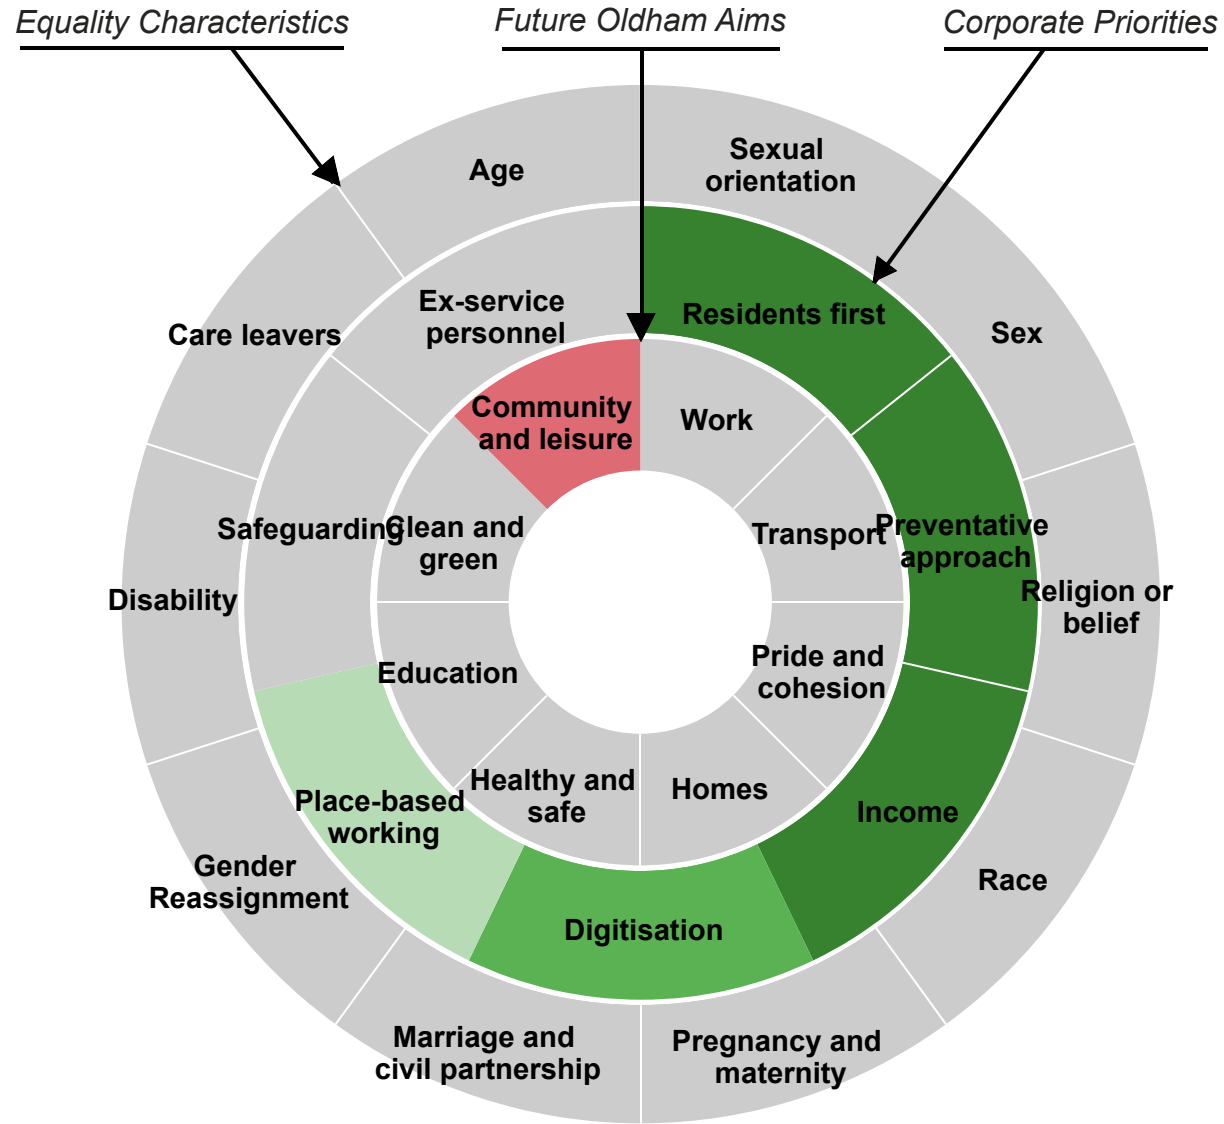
Equality Characteristics

Future Oldham Aims

Corporate Priorities

Age

Sexual orientation

Sex

Religion or belief

Race

Pregnancy and maternity

Marriage and civil partnership

Gender Reassignment

Disability

Care leavers

Ex-service personnel

Residents first

Preventative approach

Income

Digitisation

Place-based working

Safeguarding

Community and leisure

Work

Transport

Pride and cohesion

Homes

Healthy and safe

Education

Clean and green